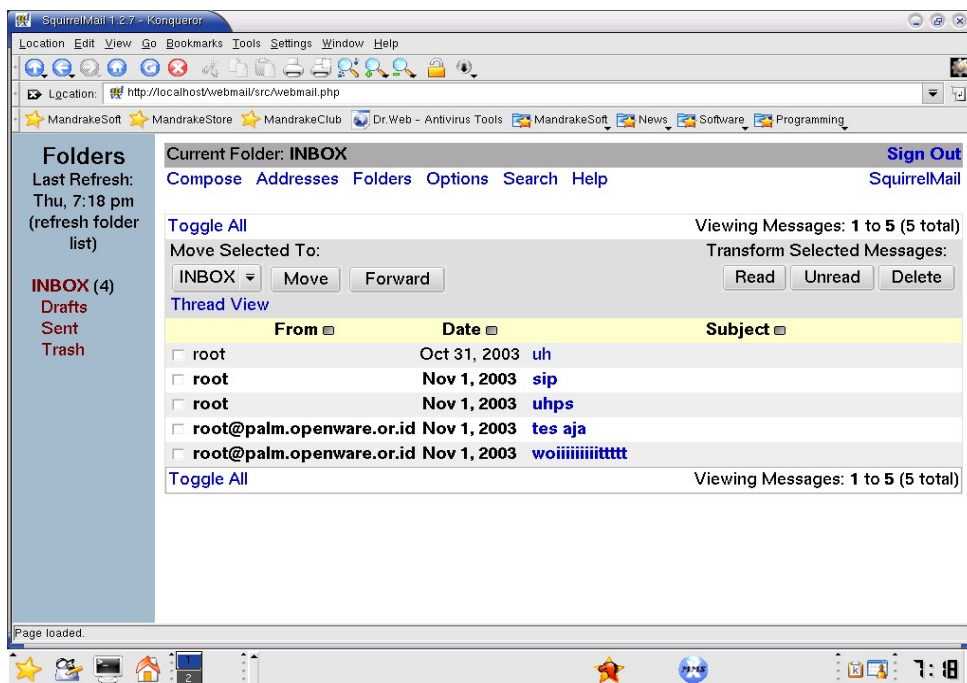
SquirrelMail 1.2.7 - Konqueror

Location Edit View Go Bookmarks Tools Settings Window Help

Location: http://localhost/webmail/src/webmail.php

MandrakeSoft MandrakeStore MandrakeClub Dr.Web - Antivirus Tools MandrakeSoft News Software Programming

Folders
Last Refresh: Thu, 7:18 pm
(refresh folder list)

INBOX (4)
Drafts
Sent
Trash

Current Folder: INBOX
Sign Out
Compose Addresses Folders Options Search Help
SquirrelMail

Toggle All
Viewing Messages: 1 to 5 (5 total)
Move Selected To:
Transform Selected Messages:
INBOX Move Forward
Read Unread Delete
Thread View

| From | Date | Subject |
|---|---|---|
| root | Oct 31, 2003 | uh |
| root | Nov 1, 2003 | sip |
| root | Nov 1, 2003 | uhps |
| root@palm.openware.or.id | Nov 1, 2003 | tes aja |
| root@palm.openware.or.id | Nov 1, 2003 | woiiiiiiiiittttt |

Toggle All
Viewing Messages: 1 to 5 (5 total)

Page loaded.

1
2
7:18